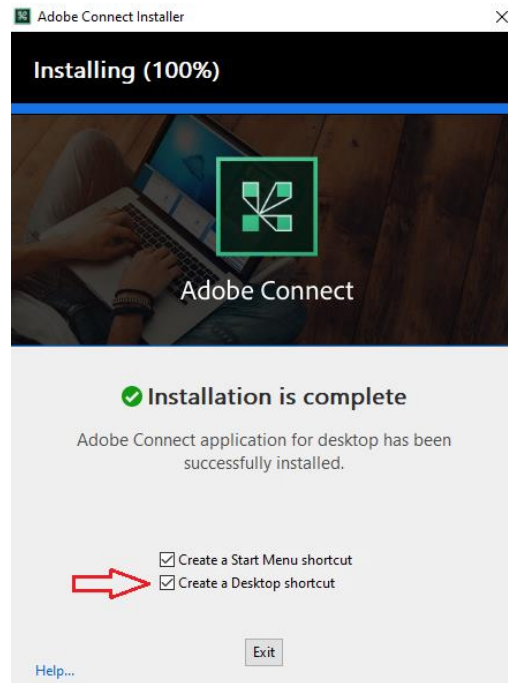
Adobe Connect Installer

Installing (100%)

Adobe Connect

Installation is complete

Adobe Connect application for desktop has been successfully installed.

Create a Start Menu shortcut
Create a Desktop shortcut

Exit

Help...